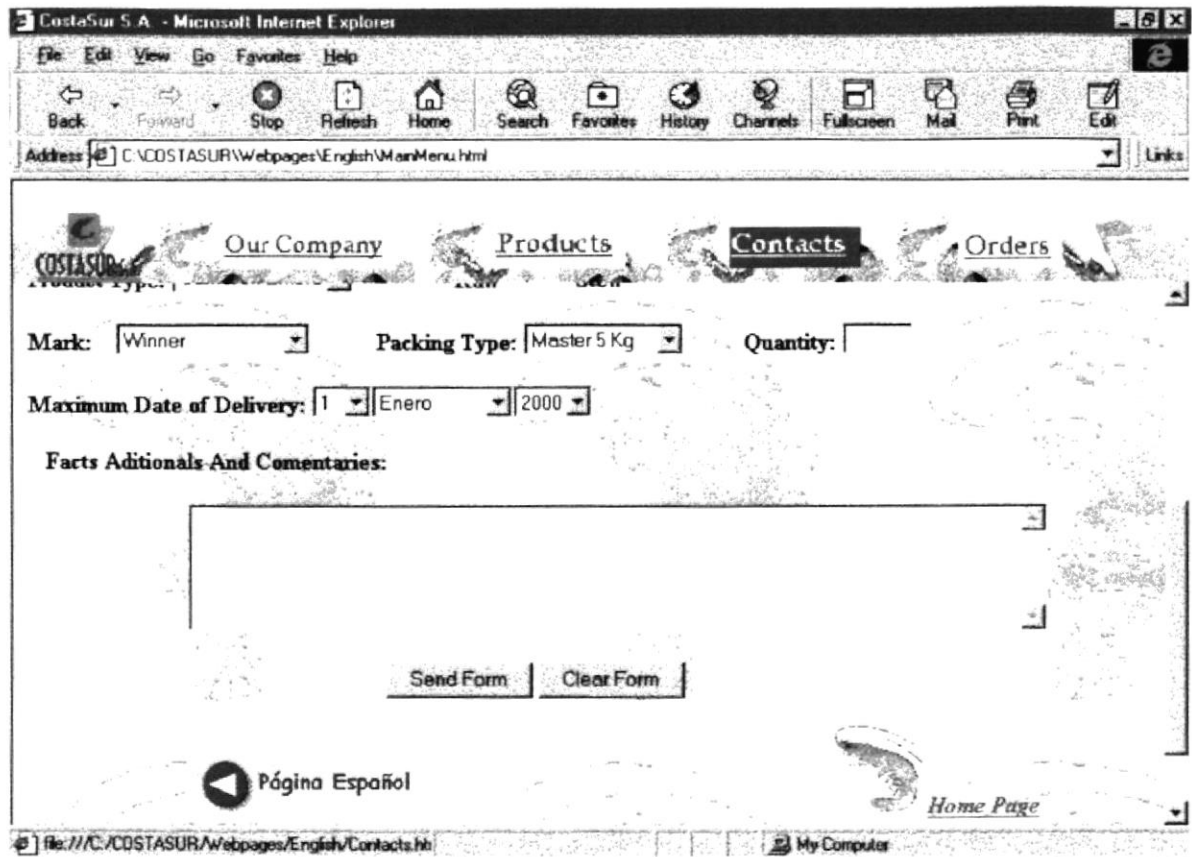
CostaSur S.A. - Microsoft Internet Explorer

File Edit View Go Favorites Help

Back Forward Stop Refresh Home Search Favorites History Channels Fullscreen Mail Print Edit

Address C:\COSTASUR\Webpages\English\MainMenu.html

Links

COSTASUR

Our Company Products Contacts Orders

Mark: Winner

Packing Type: Master 5 Kg

Quantity:

Maximum Date of Delivery: 1 Enero 2000

Facts Aditionals And Comentaries:

Send Form Clear Form

Página Español

Home Page

file:///C:/COSTASUR/Webpages/English/Contacts.htm

My Computer